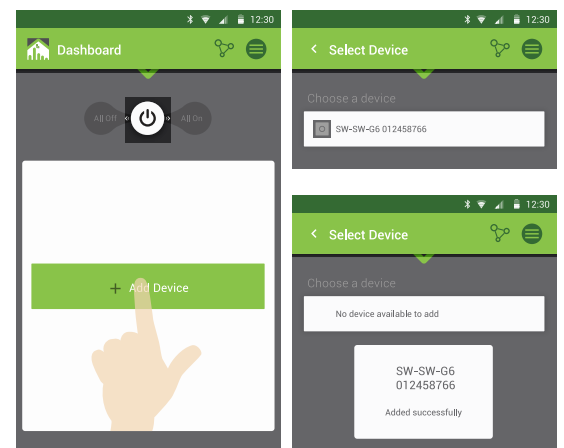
12:30

Dashboard

All Off

All On

+ Add Device

12:30

Select Device

Choose a device

SW-SW-G6 012458766

12:30

Select Device

Choose a device

No device available to add

SW-SW-G6
012458766

Added successfully